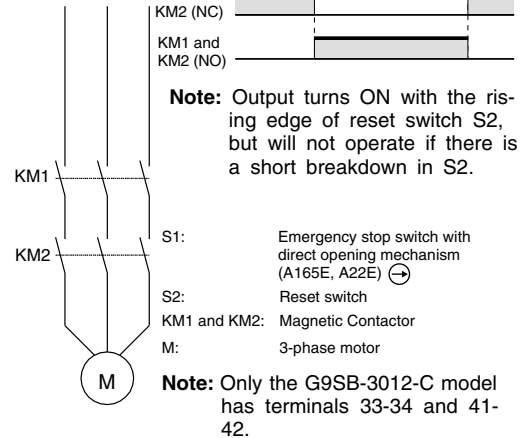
KM2 (NC)

KM1 and KM2 (NO)

**Note:** Output turns ON with the rising edge of reset switch S2, but will not operate if there is a short breakdown in S2.

KM1

KM2

M

S1: Emergency stop switch with direct opening mechanism (A165E, A22E)

S2: Reset switch

KM1 and KM2: Magnetic Contactor

M: 3-phase motor

**Note:** Only the G9SB-3012-C model has terminals 33-34 and 41-42.